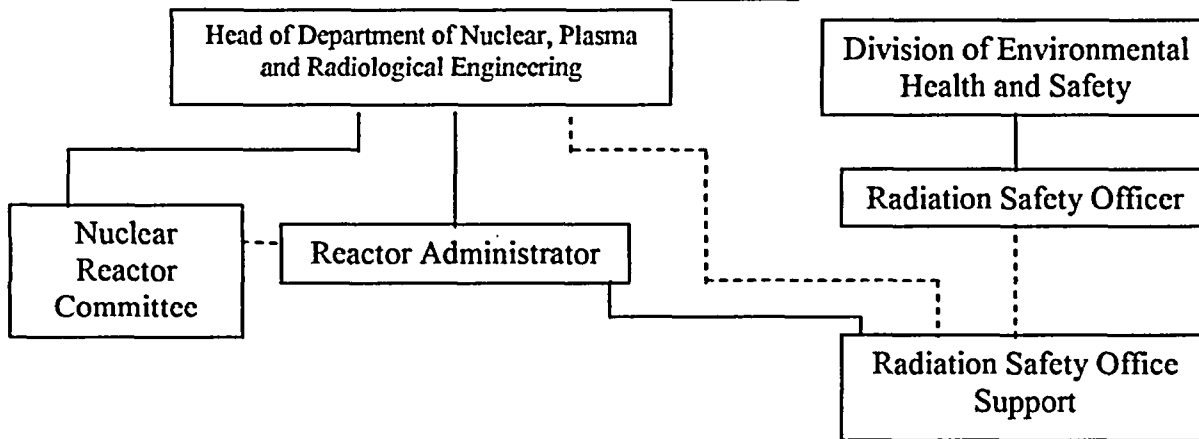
Head of Department of Nuclear, Plasma and Radiological Engineering

Division of Environmental Health and Safety

Radiation Safety Officer

Nuclear Reactor Committee

Reactor Administrator

Radiation Safety Office Support